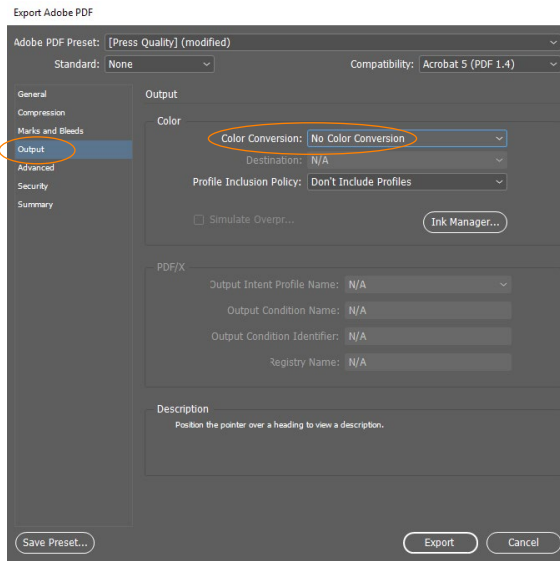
Export Adobe PDF

Adobe PDF Preset: [Press Quality] (modified)

Standard: None

Compatibility: Acrobat 5 (PDF 1.4)

General
Compression
Marks and Bleeds
Output
Advanced
Security
Summary

Output

Color

Color Conversion: No Color Conversion

Destination: N/A

Profile Inclusion Policy: Don't Include Profiles

Simulate Overpr...

Ink Manager...

PDF/X

Output Intent Profile Name: N/A

Output Condition Name: N/A

Output Condition Identifier: N/A

Registry Name: N/A

Description

Position the pointer over a heading to view a description.

Save Preset...

Export

Cancel